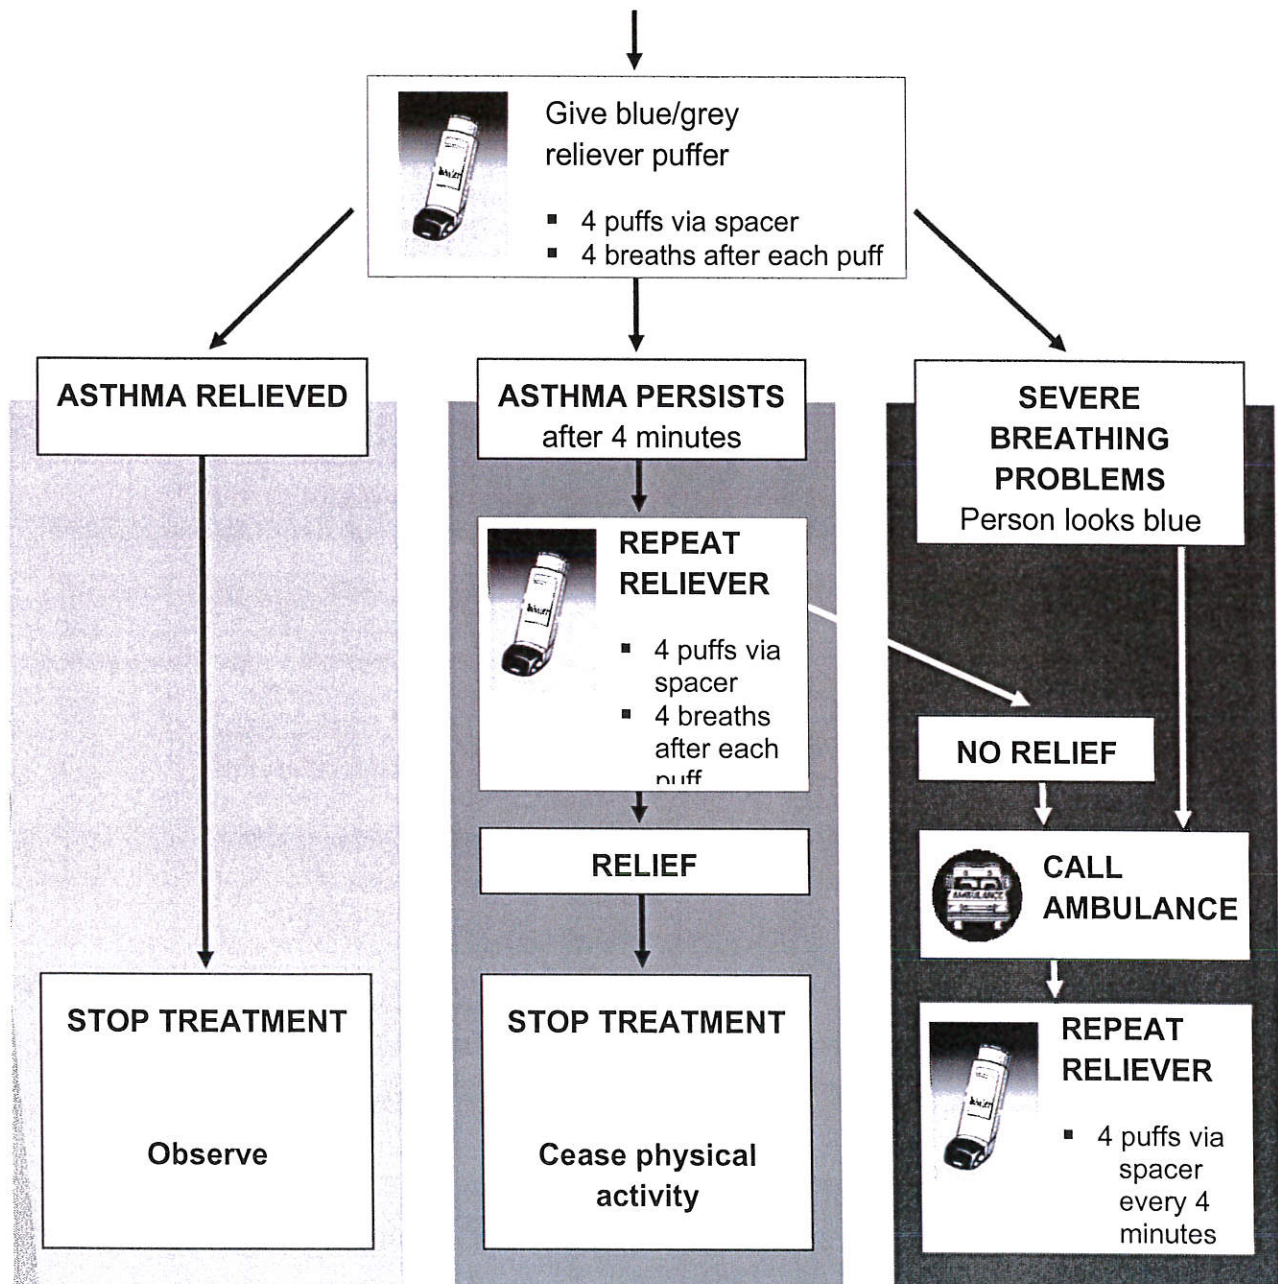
Give blue/grey reliever puffer

- 4 puffs via spacer
- 4 breaths after each puff

ASTHMA RELIEVED

STOP TREATMENT

Observe

ASTHMA PERSISTS after 4 minutes

REPEAT RELIEVER

- 4 puffs via spacer
- 4 breaths after each puff

RELIEF

STOP TREATMENT

Cease physical activity

SEVERE BREATHING PROBLEMS
Person looks blue

NO RELIEF

CALL AMBULANCE

REPEAT RELIEVER

- 4 puffs via spacer every 4 minutes